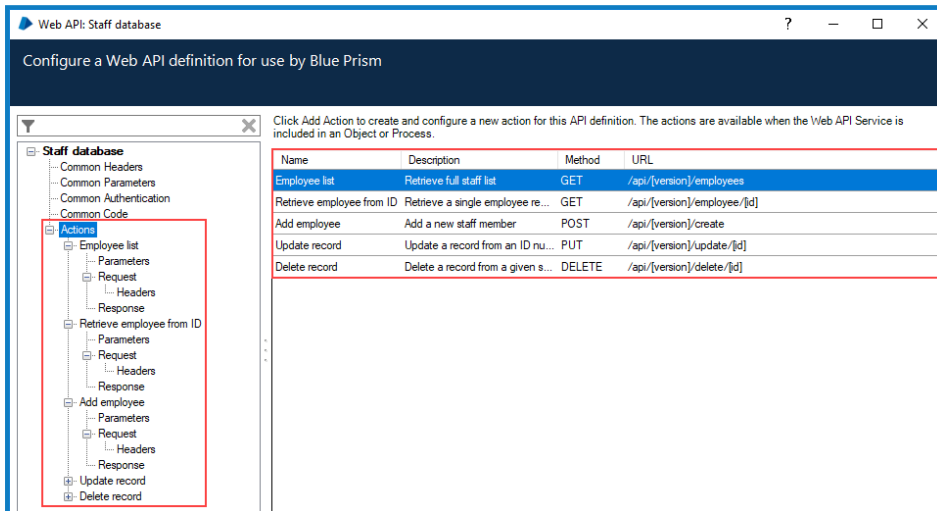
Web API: Staff database

?

Configure a Web API definition for use by Blue Prism

Staff database
Common Headers
Common Parameters
Common Authentication
Common Code
Actions
Employee list
Parameters
Request
Headers
Response
Retrieve employee from ID
Parameters
Request
Headers
Response
Add employee
Parameters
Request
Headers
Response
Update record
Delete record

Click Add Action to create and configure a new action for this API definition. The actions are available when the Web API Service is included in an Object or Process.

| Name | Description | Method | URL |
|---|---|---|---|
| Employee list | Retrieve full staff list | GET | /api/[version]/employees |
| Retrieve employee from ID | Retrieve a single employee re... | GET | /api/[version]/employee/[id] |
| Add employee | Add a new staff member | POST | /api/[version]/create |
| Update record | Update a record from an ID nu... | PUT | /api/[version]/update/[id] |
| Delete record | Delete a record from a given s... | DELETE | /api/[version]/delete/[id] |